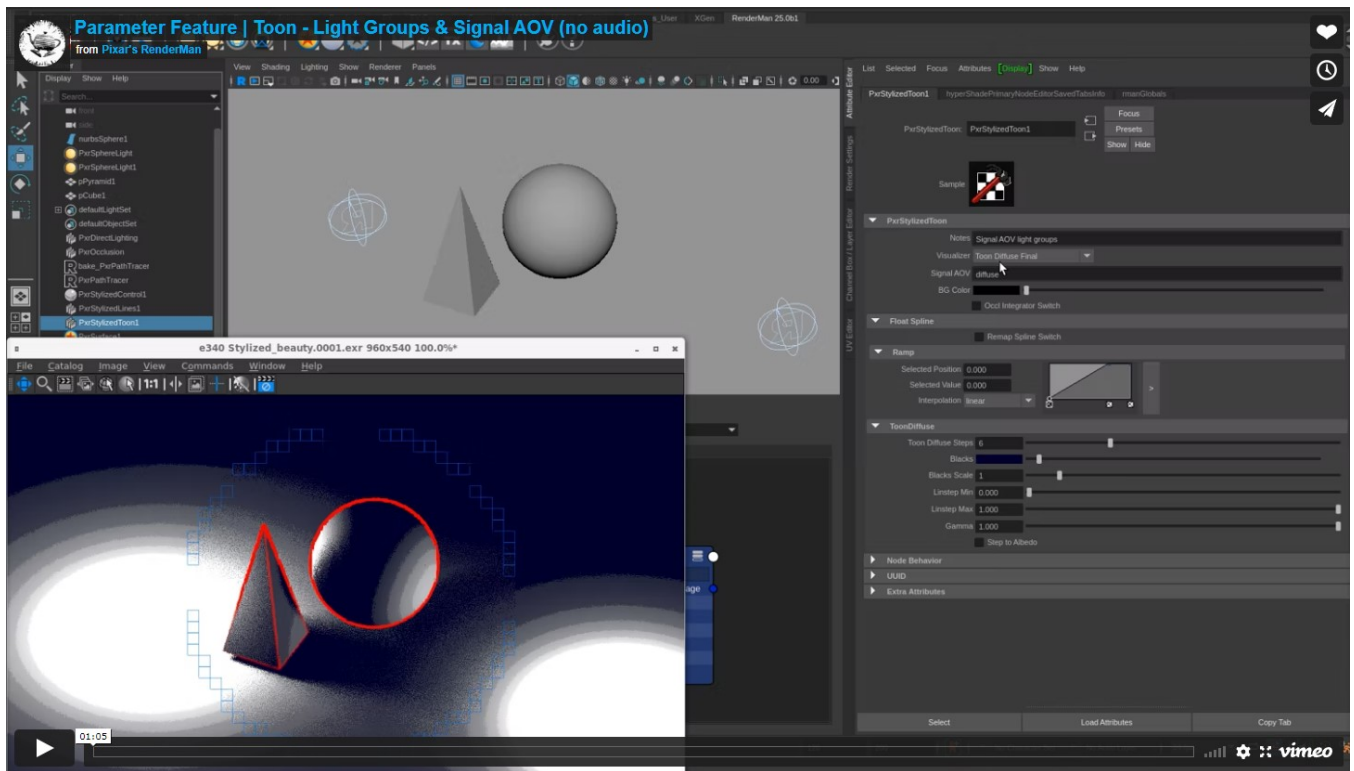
Parameter Feature | Toon - Light Groups & Signal AOV (no audio)
from Pixar's RenderMan

_User XGen RenderMan 25.0b1

Display Show Help
Search...
front
side
nurbsSphere1
PxrSphereLight
PxrSphereLight1
pPyramid1
pCube1
defaultLightSet
defaultObjectSet
PxrDirectLighting
PxrOcclusion
bake_PxrPathTracer
PxrPathTracer
PxrStylizedControl1
PxrStylizedLines1
PxrStylizedToon1

View Shading Lighting Show Renderer Panels
0.00

List Selected Focus Attributes Display Show Help
PxrStylizedToon1 hyperShadePrimaryNodeEditorSavedTabsInfo rmanGlobals
PxrStylizedToon: PxrStylizedToon1
Focus
Presets
Show Hide
Sample
PxrStylizedToon
Notes Signal AOV light groups
Visualizer Toon Diffuse Final
Signal AOV diffuse
BG Color
Occl Integrator Switch
Float Spline
Remap Spline Switch
Ramp
Selected Position 0.000
Selected Value 0.000
Interpolation linear
ToonDiffuse
Toon Diffuse Steps 6
Blacks
Blacks Scale 1
Linstep Min 0.000
Linstep Max 1.000
Gamma 1.000
Step to Albedo
Node Behavior
UUID
Extra Attributes
Select Load Attributes Copy Tab

Attribute Editor Render Settings Channel Box / Layer Editor UV Editor

e340 Stylized_beauty.0001.exr 960x540 100.0%*
File Catalog Image View Commands Window Help
1:1

age

01:05
vimeo